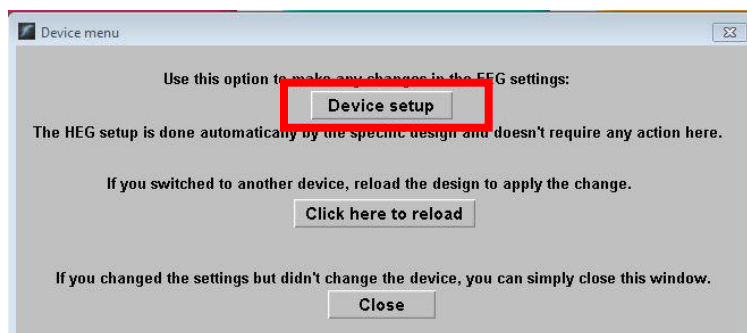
Device menu

Use this option to make any changes in the EEG settings:

Device setup

The HEG setup is done automatically by the specific design and doesn't require any action here.

If you switched to another device, reload the design to apply the change.

Click here to reload

If you changed the settings but didn't change the device, you can simply close this window.

Close